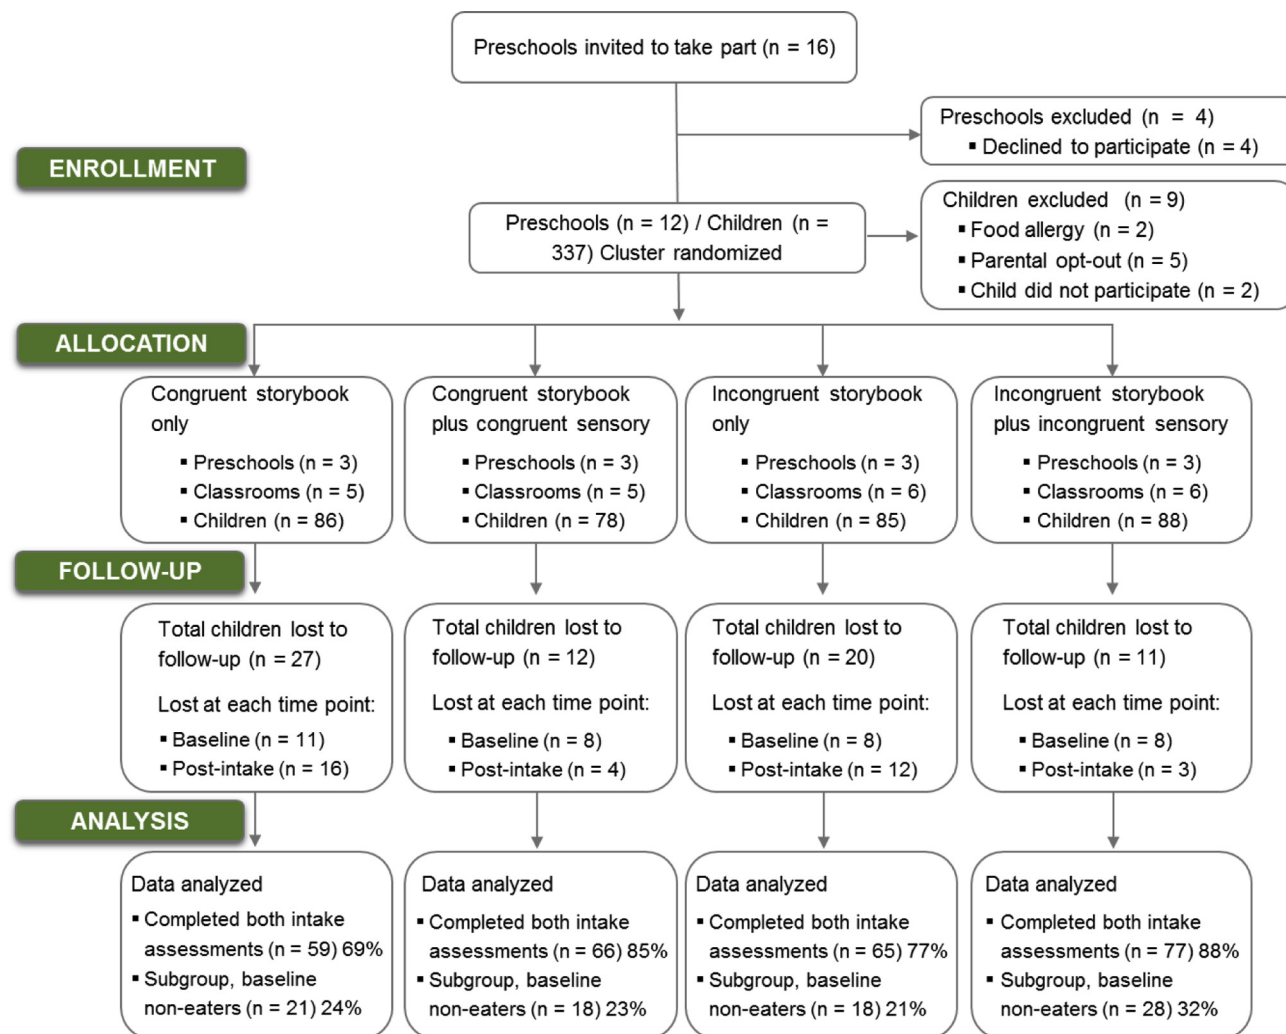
Preschools invited to take part (n = 16)

Preschools excluded (n = 4)
▪ Declined to participate (n = 4)

ENROLLMENT

Preschools (n = 12) / Children (n = 337) Cluster randomized

Children excluded (n = 9)
▪ Food allergy (n = 2)
▪ Parental opt-out (n = 5)
▪ Child did not participate (n = 2)

ALLOCATION

Congruent storybook only
▪ Preschools (n = 3)
▪ Classrooms (n = 5)
▪ Children (n = 86)

Congruent storybook plus congruent sensory
▪ Preschools (n = 3)
▪ Classrooms (n = 5)
▪ Children (n = 78)

Incongruent storybook only
▪ Preschools (n = 3)
▪ Classrooms (n = 6)
▪ Children (n = 85)

Incongruent storybook plus incongruent sensory
▪ Preschools (n = 3)
▪ Classrooms (n = 6)
▪ Children (n = 88)

FOLLOW-UP

Total children lost to follow-up (n = 27)
Lost at each time point:
▪ Baseline (n = 11)
▪ Post-intake (n = 16)

Total children lost to follow-up (n = 12)
Lost at each time point:
▪ Baseline (n = 8)
▪ Post-intake (n = 4)

Total children lost to follow-up (n = 20)
Lost at each time point:
▪ Baseline (n = 8)
▪ Post-intake (n = 12)

Total children lost to follow-up (n = 11)
Lost at each time point:
▪ Baseline (n = 8)
▪ Post-intake (n = 3)

ANALYSIS

Data analyzed
▪ Completed both intake assessments (n = 59) 69%
▪ Subgroup, baseline non-eaters (n = 21) 24%

Data analyzed
▪ Completed both intake assessments (n = 66) 85%
▪ Subgroup, baseline non-eaters (n = 18) 23%

Data analyzed
▪ Completed both intake assessments (n = 65) 77%
▪ Subgroup, baseline non-eaters (n = 18) 21%

Data analyzed
▪ Completed both intake assessments (n = 77) 88%
▪ Subgroup, baseline non-eaters (n = 28) 32%